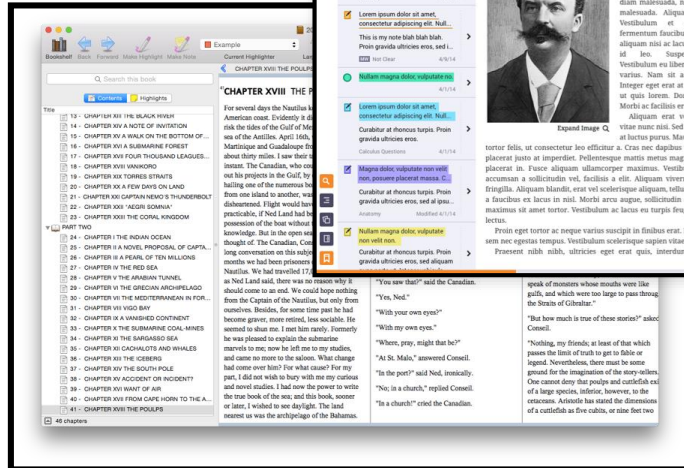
Bookshelf Back Forward Make Highlight Make Note
Example
Current Highlighter
Q Search this book
Contents Highlights
Title
13 - CHAPTER XIII THE BLACK RIVER
14 - CHAPTER XIV A NOTE OF INVITATION
15 - CHAPTER XV A WALK ON THE BOTTOM OF...
16 - CHAPTER XVI A SUBMARINE FOREST
17 - CHAPTER XVII FOUR THOUSAND LEAGUES...
18 - CHAPTER XVIII VANIKORO
19 - CHAPTER XIX TORRES STRAITS
20 - CHAPTER XX A FEW DAYS ON LAND
21 - CHAPTER XXI CAPTAIN NEMO'S THUNDERBOLT
22 - CHAPTER XXII "AEGRI SOMNIA"
23 - CHAPTER XXIII THE CORAL KINGDOM
PART TWO
24 - CHAPTER I THE INDIAN OCEAN
25 - CHAPTER II A NOVEL PROPOSAL OF CAPTA...
26 - CHAPTER III A PEARL OF TEN MILLIONS
27 - CHAPTER IV THE RED SEA
28 - CHAPTER V THE ARABIAN TUNNEL
29 - CHAPTER VI THE GRECIAN ARCHIPELAGO
30 - CHAPTER VII THE MEDITERRANEAN IN FOR...
31 - CHAPTER VIII VIGO BAY
32 - CHAPTER IX A VANISHED CONTINENT
33 - CHAPTER X THE SUBMARINE COAL-MINES
34 - CHAPTER XI THE SARGASSO SEA
35 - CHAPTER XII CACHALOTS AND WHALES
36 - CHAPTER XIII THE ICEBERG
37 - CHAPTER XIV THE SOUTH POLE
38 - CHAPTER XV ACCIDENT OR INCIDENT?
39 - CHAPTER XVI WANT OF AIR
40 - CHAPTER XVII FROM CAPE HORN TO THE A...
41 - CHAPTER XVIII THE POULPS
46 chapters

CHAPTER XVIII THE P
For several days the Nautilus kept off from the American coast. Evidently it did not wish to risk the tides of the Gulf of Mexico or of the sea of the Antilles. April 16th, we sighted Martinique and Guadaloupe from a distance of about thirty miles. I saw their tall peaks for an instant. The Canadian, who counted on carrying out his projects in the Gulf, by either landing or hailing one of the numerous boats that coast from one island to another, was quite disheartened. Flight would have been quite practicable, if Ned Land had been able to take possession of the boat without the Captain's knowledge. But in the open sea it could not be thought of. The Canadian, Conseil, and I had a long conversation on this subject. For six months we had been prisoners on board the Nautilus. We had travelled 17,000 leagues; and, as Ned Land said, there was no reason why it should come to an end. We could hope nothing from the Captain of the Nautilus, but only from ourselves. Besides, for some time past he had become graver, more retired, less sociable. He seemed to shun me. I met him rarely. Formerly he was pleased to explain the submarine marvels to me; now he left me to my studies, and came no more to the saloon. What change had come over him? For what cause? For my part, I did not wish to bury with me my curious and novel studies. I had now the power to write the true book of the sea; and this book, sooner or later, I wished to see daylight. The land nearest us was the archipelago of the Bahamas.

Lorem ipsum dolor sit amet, consectetur adipiscing elit. Null...
This is my note blah blah blah. Proin gravida ultricies eros, sed i...
Not Clear 4/9/14
Nullam magna dolor, vulputate nos
4/1/14
Lorem ipsum dolor sit amet, consectetur adipiscing elit. Null...
Curabitur at rhoncus turpis. Proin gravida ultricies eros.
Calculus Questions 4/1/14
Magna dolor, vulputate non velit non, posuere placerat massa. C...
Curabitur at rhoncus turpis. Proin gravida ultricies eros, sed al ipsu...
Anatomy Modified 4/1/14
Nullam magna dolor, vulputate non velit non.
4/1/14
Curabitur at rhoncus turpis. Proin gravida ultricies eros, sed aliquam

"You saw that?" said the Canadian.
"Yes, Ned."
"With your own eyes?"
"With my own eyes."
"Where, pray, might that be?"
"At St. Malo," answered Conseil.
"In the port?" said Ned, ironically.
"No; in a church," replied Conseil.
"In a church!" cried the Canadian.

Expand Image
diam malesuada, malesuada. Aliqua Vestibulum et fermentum faucibu aliquam nisi ac lacu id leo. Suspe Vestibulum eu liber varius. Nam sit a Integer eget erat at ut quis lorem. Do Morbi ac facilisis er Aliquam erat v vitae nunc nisi. Sed at luctus purus. Ma tortor felis, ut consectetur leo efficitur a. Cras nec dapibus placerat justo at imperdiet. Pellentesque mattis metus mag placerat in. Fusce aliquam ullamcorper maximus. Vestib accumsan a sollicitudin vel, facilisis a elit. Aliquam viver fringilla. Aliquam blandit, erat vel scelerisque aliquam, tellu a faucibus ex lacus in nisl. Morbi arcu augue, sollicitudin maximus sit amet tortor. Vestibulum ac lacus eu turpis feu lectus.
Proin eget tortor ac neque varius suscipit in finibus erat. sem nec egestas tempus. Vestibulum scelerisque sapien vitae
Praesent nibh nibh, ultricies eget erat quis, interdum

speak of monsters whose mouths were like gulfs, and which were too large to pass through the Straits of Gibraltar."
"But how much is true of these stories?" asked Conseil.
"Nothing, my friends; at least of that which passes the limit of truth to get to fable or legend. Nevertheless, there must be some ground for the imagination of the story-tellers. One cannot deny that poulps and cuttlefish exist of a large species, inferior, however, to the cetaceans. Aristotle has stated the dimensions of a cuttlefish as five cubits, or nine feet two